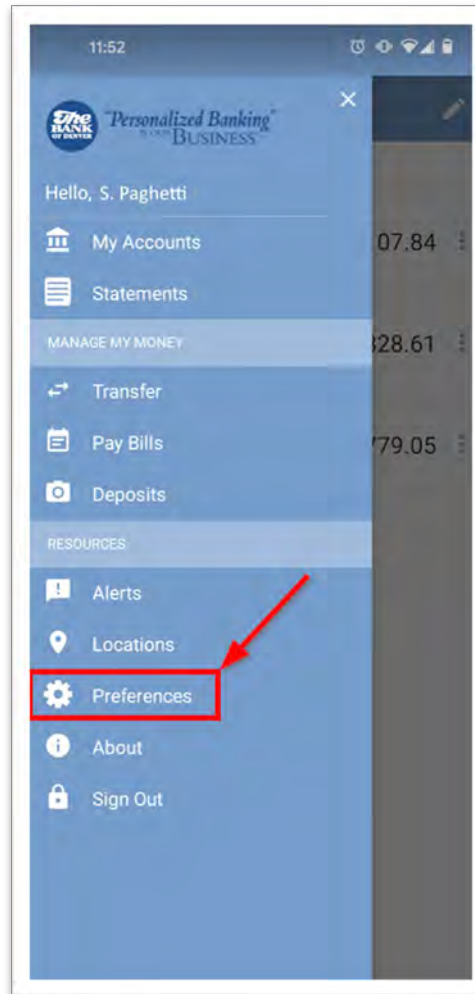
11:52

The BANK OF DENVER "Personalized Banking" IS OUR BUSINESS

Hello, S. Paghetti

My Accounts

Statements

MANAGE MY MONEY

Transfer

Pay Bills

Deposits

RESOURCES

Alerts

Locations

Preferences

About

Sign Out

07.84

328.61

779.05